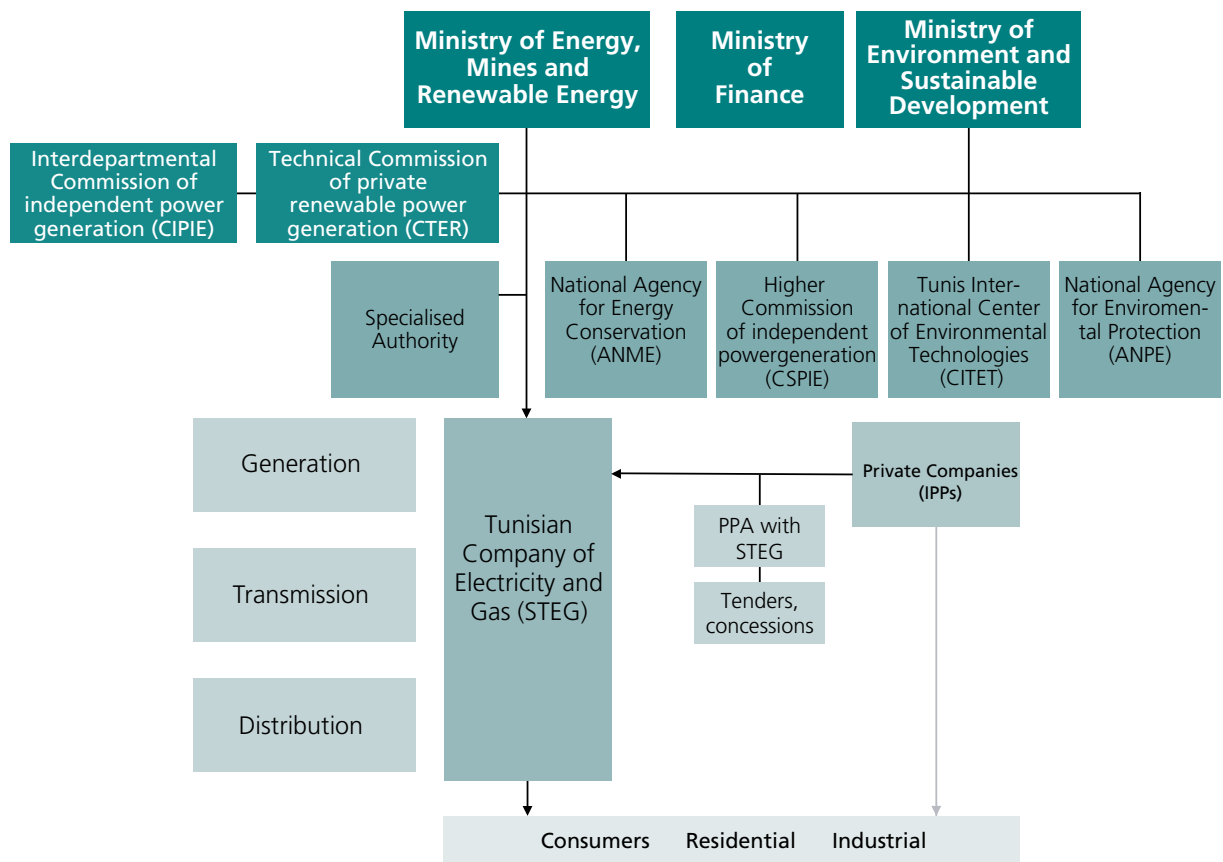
Ministry of Energy, Mines and Renewable Energy

Ministry of Finance

Ministry of Environment and Sustainable Development

Interdepartmental Commission of independent power generation (CIPIE)

Technical Commission of private renewable power generation (CTER)

Specialised Authority

National Agency for Energy Conservation (ANME)

Higher Commission of independent powergeneration (CSPIE)

Tunis International Center of Environmental Technologies (CITET)

National Agency for Enviromental Protection (ANPE)

Generation

Transmission

Distribution

Tunisian Company of Electricity and Gas (STEG)

Private Companies (IPPs)

PPA with STEG

Tenders, concessions

Consumers Residential Industrial